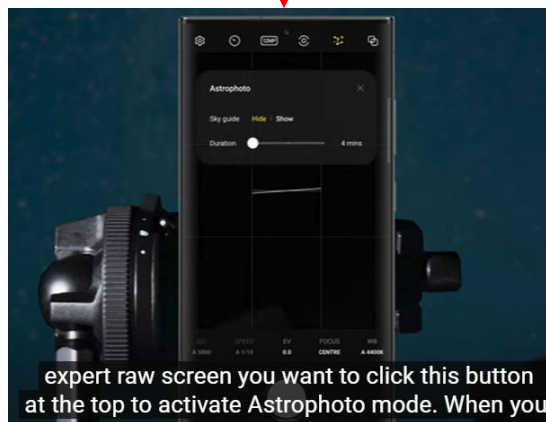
CMP

Astrophoto

Sky guide Hide Show

Duration 4 mins

ISO SPEED EV FOCUS WB
A 5000 A 1/10 0.0 CENTRE A 4400K

expert raw screen you want to click this button at the top to activate Astrophoto mode. When you